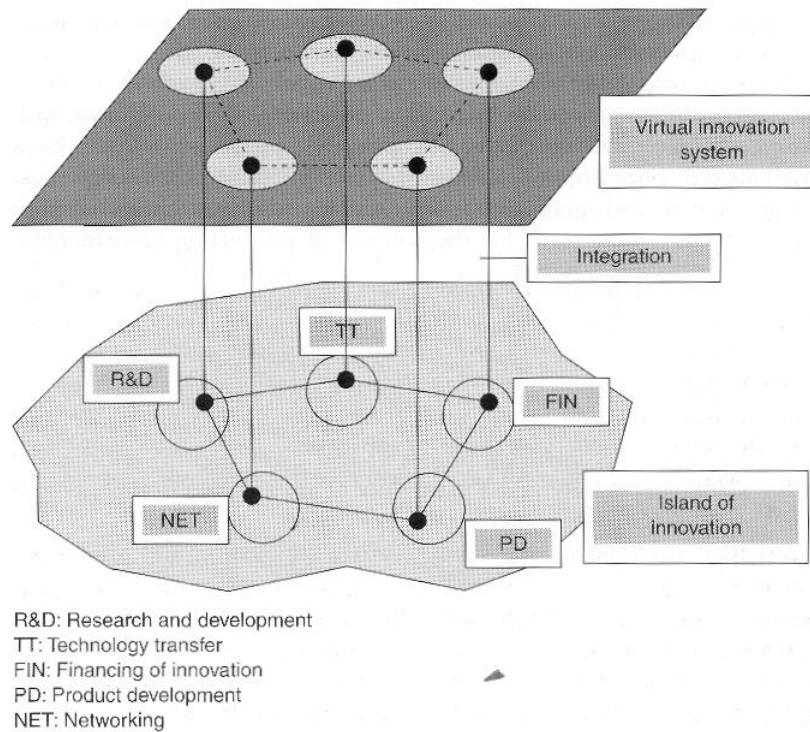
Virtual innovation system

Integration

TT

R&D

FIN

NET

PD

Island of innovation

R&D: Research and development
TT: Technology transfer
FIN: Financing of innovation
PD: Product development
NET: Networking